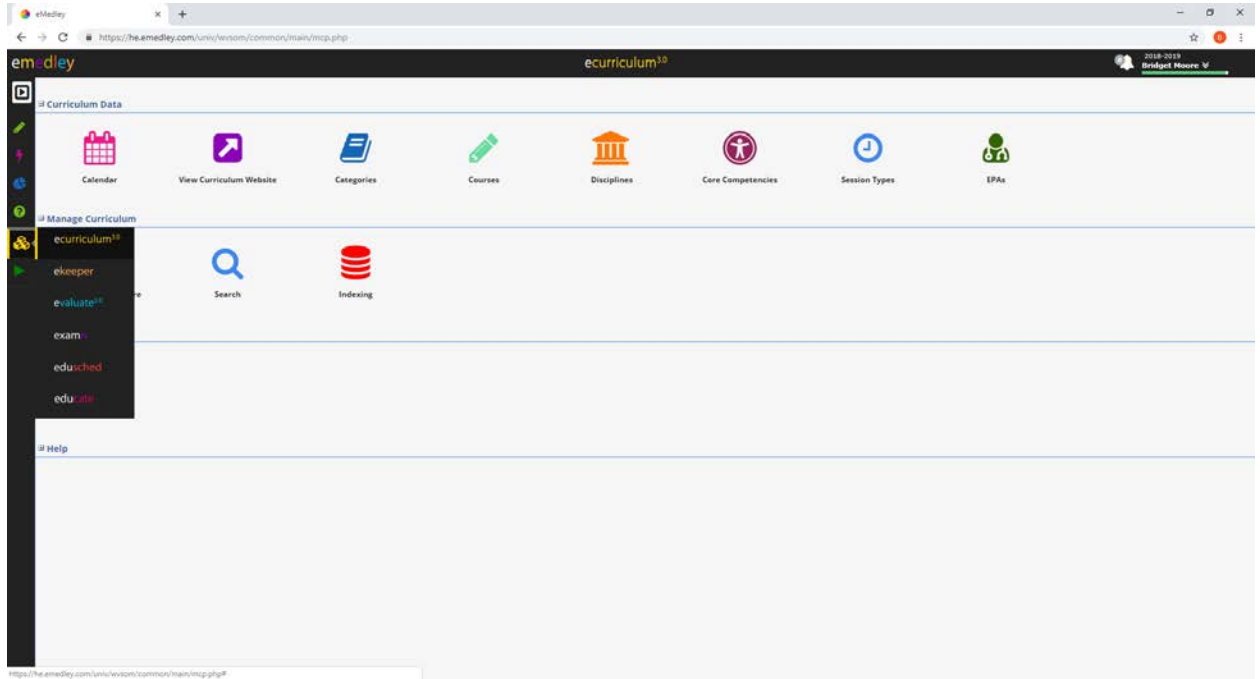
eMedley × +

https://he.emedley.com/univ/wvsom/common/main/mcp.php

emedley

ecurriculum$^{3.0}$

2018-2019
Bridget Moore

Curriculum Data

Calendar

View Curriculum Website

Categories

Courses

Disciplines

Core Competencies

Session Types

EPAs

Manage Curriculum

ecurriculum$^{3.0}$

ekeeper

evaluate$^{3.0}$

exam

edusched

educate

re

Search

Indexing

Help

https://he.emedley.com/univ/wvsom/common/main/mcp.php#